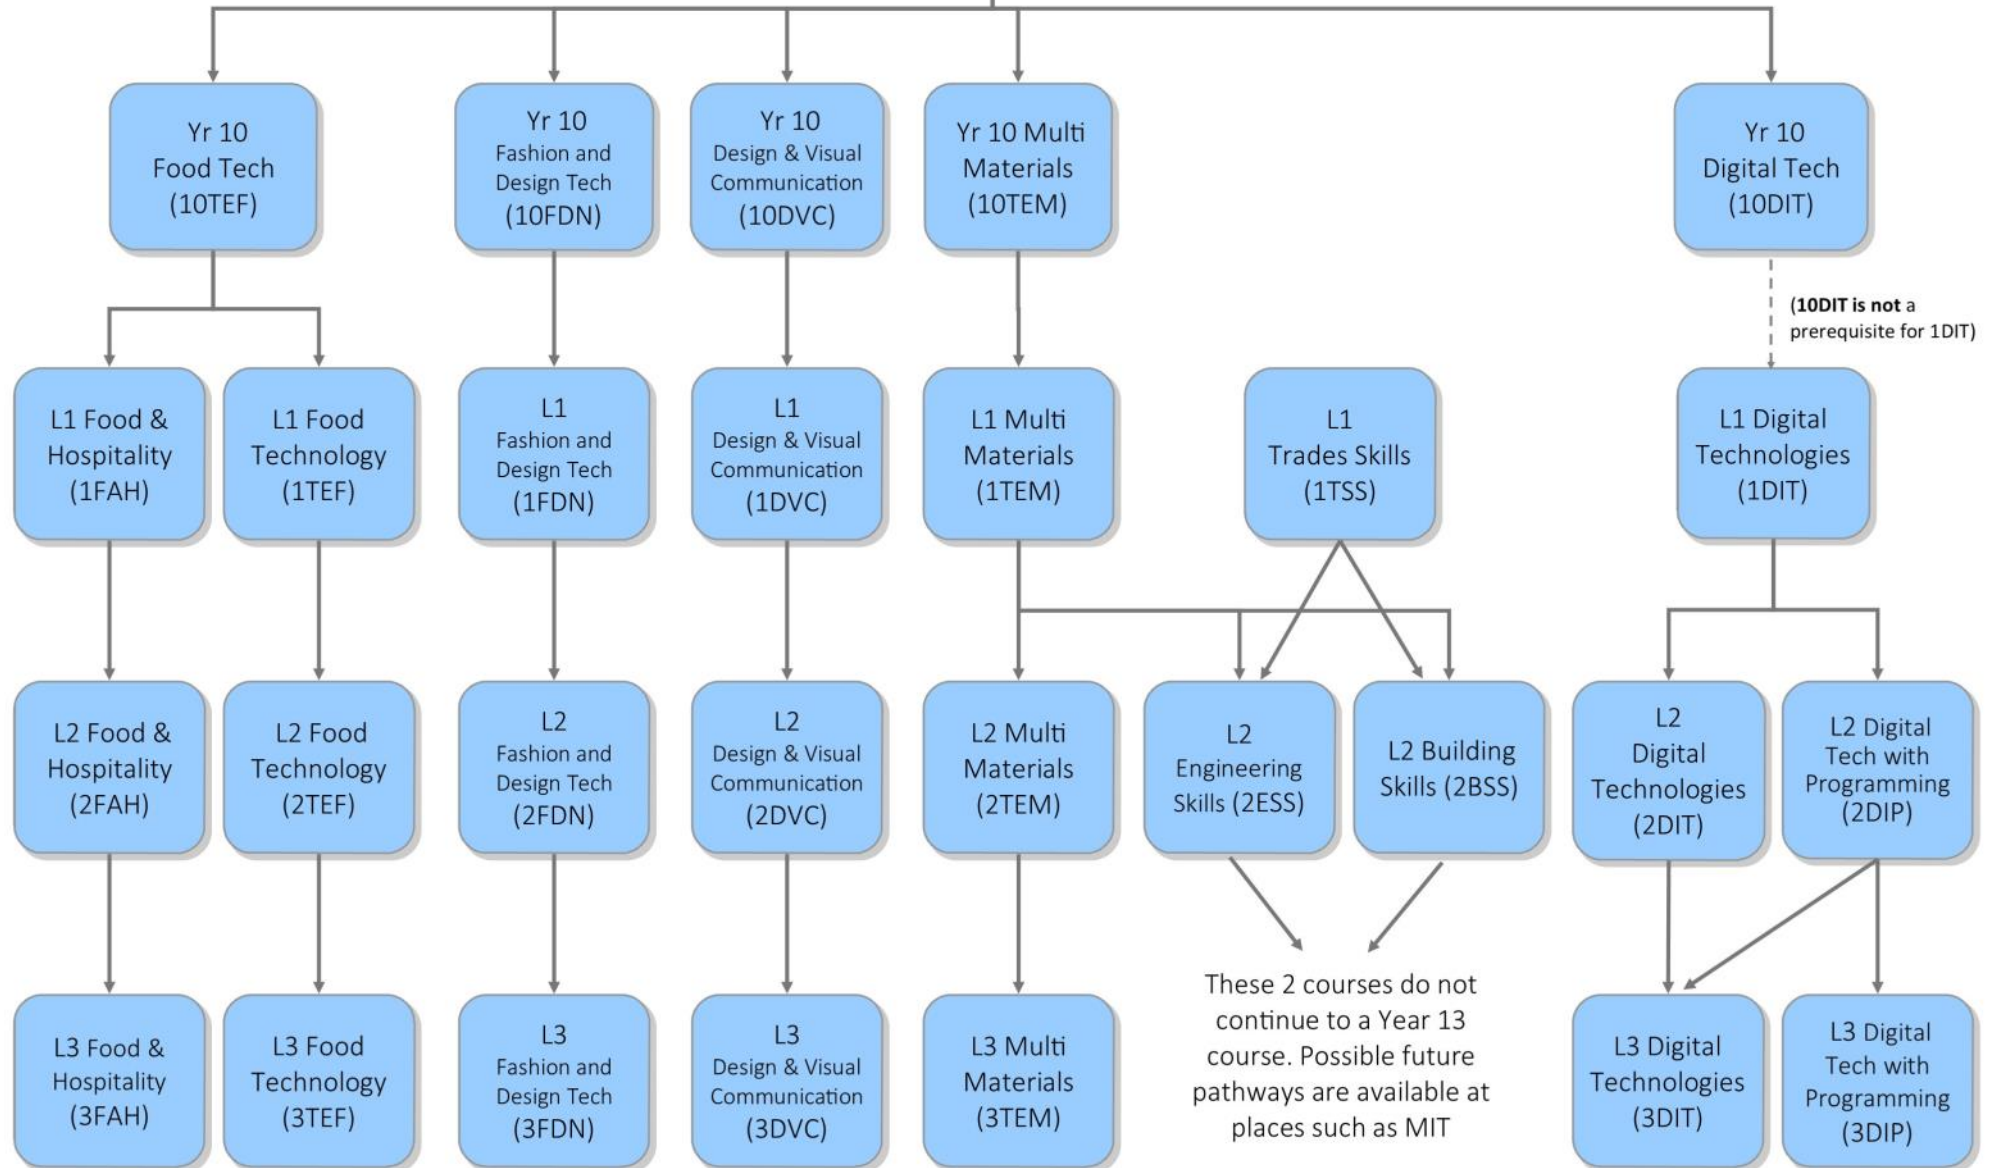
Yr 10 Food Tech (10TEF)

Yr 10 Fashion and Design Tech (10FDN)

Yr 10 Design & Visual Communication (10DVC)

Yr 10 Multi Materials (10TEM)

Yr 10 Digital Tech (10DIT)

(10DIT is not a prerequisite for 1DIT)

L1 Food & Hospitality (1FAH)

L1 Food Technology (1TEF)

L1 Fashion and Design Tech (1FDN)

L1 Design & Visual Communication (1DVC)

L1 Multi Materials (1TEM)

L1 Trades Skills (1TSS)

L1 Digital Technologies (1DIT)

L2 Food & Hospitality (2FAH)

L2 Food Technology (2TEF)

L2 Fashion and Design Tech (2FDN)

L2 Design & Visual Communication (2DVC)

L2 Multi Materials (2TEM)

L2 Engineering Skills (2ESS)

L2 Building Skills (2BSS)

L2 Digital Technologies (2DIT)

L2 Digital Tech with Programming (2DIP)

L3 Food & Hospitality (3FAH)

L3 Food Technology (3TEF)

L3 Fashion and Design Tech (3FDN)

L3 Design & Visual Communication (3DVC)

L3 Multi Materials (3TEM)

These 2 courses do not continue to a Year 13 course. Possible future pathways are available at places such as MIT

L3 Digital Technologies (3DIT)

L3 Digital Tech with Programming (3DIP)